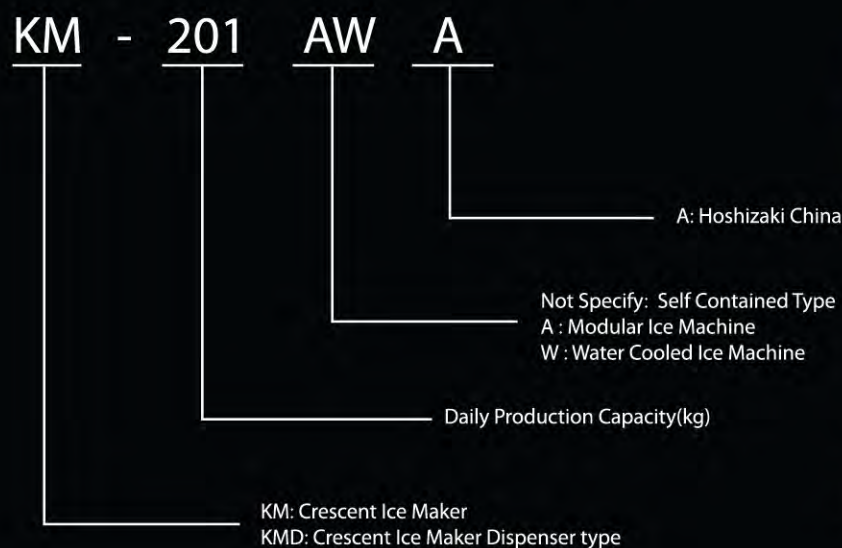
KM - 201 AW A

A: Hoshizaki China

Not Specify: Self Contained Type
A : Modular Ice Machine
W : Water Cooled Ice Machine

Daily Production Capacity(kg)

KM: Crescent Ice Maker
KMD: Crescent Ice Maker Dispenser type